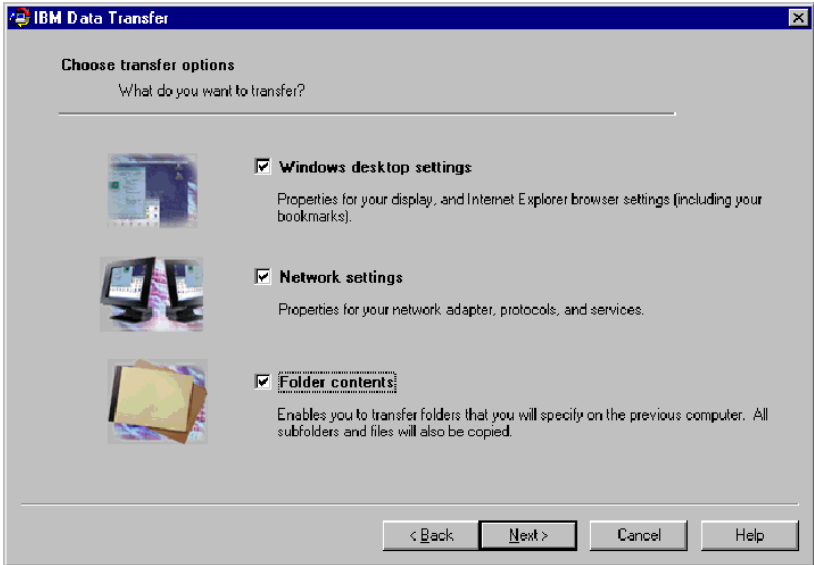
IBM Data Transfer

Choose transfer options

What do you want to transfer?

Windows desktop settings

Properties for your display, and Internet Explorer browser settings (including your bookmarks).

Network settings

Properties for your network adapter, protocols, and services.

Folder contents

Enables you to transfer folders that you will specify on the previous computer. All subfolders and files will also be copied.

< Back
Next >
Cancel
Help